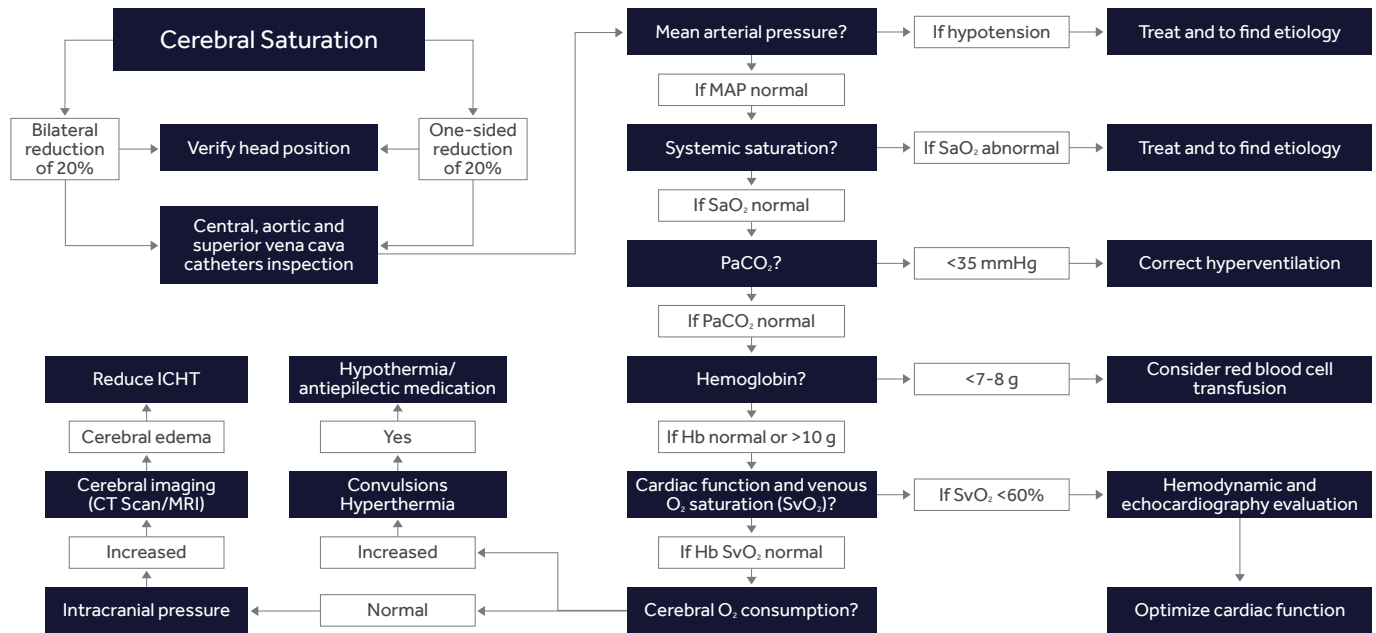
Cerebral Saturation

Bilateral reduction of 20%

Verify head position

One-sided reduction of 20%

Central, aortic and superior vena cava catheters inspection

Mean arterial pressure?

If hypotension

Treat and to find etiology

If MAP normal

Systemic saturation?

If $SaO_2$ abnormal

Treat and to find etiology

If $SaO_2$ normal

$PaCO_2$?

<35 mmHg

Correct hyperventilation

If $PaCO_2$ normal

Hemoglobin?

<7-8 g

Consider red blood cell transfusion

If Hb normal or >10 g

Cardiac function and venous $O_2$ saturation ($SvO_2$)?

If $SvO_2$ <60%

Hemodynamic and echocardiography evaluation

If Hb $SvO_2$ normal

Cerebral $O_2$ consumption?

Optimize cardiac function

Normal

Increased

Convulsions Hyperthermia

Yes

Hypothermia/ antiepilectic medication

Intracranial pressure

Increased

Cerebral imaging (CT Scan/MRI)

Cerebral edema

Reduce ICHT